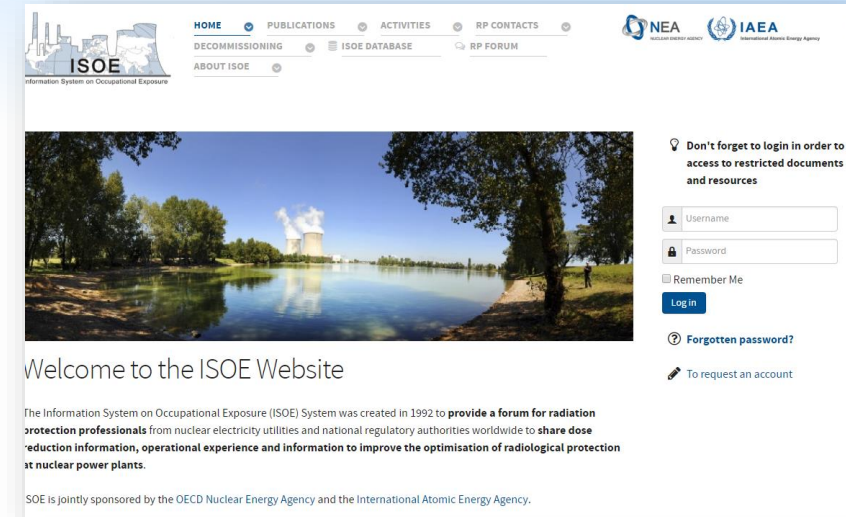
ISOE
Information System on Occupational Exposure

HOME PUBLICATIONS ACTIVITIES RP CONTACTS
DECOMMISSIONING ISOE DATABASE RP FORUM
ABOUT ISOE

NEA NUCLEAR ENERGY AGENCY IAEA International Atomic Energy Agency

Don't forget to login in order to access to restricted documents and resources

Username
Password
Remember Me
Log in

Forgotten password?

To request an account

Welcome to the ISOE Website

The Information System on Occupational Exposure (ISOE) System was created in 1992 to **provide a forum for radiation protection professionals** from nuclear electricity utilities and national regulatory authorities worldwide to **share dose reduction information, operational experience and information to improve the optimisation of radiological protection at nuclear power plants**.

ISOE is jointly sponsored by the OECD Nuclear Energy Agency and the International Atomic Energy Agency.